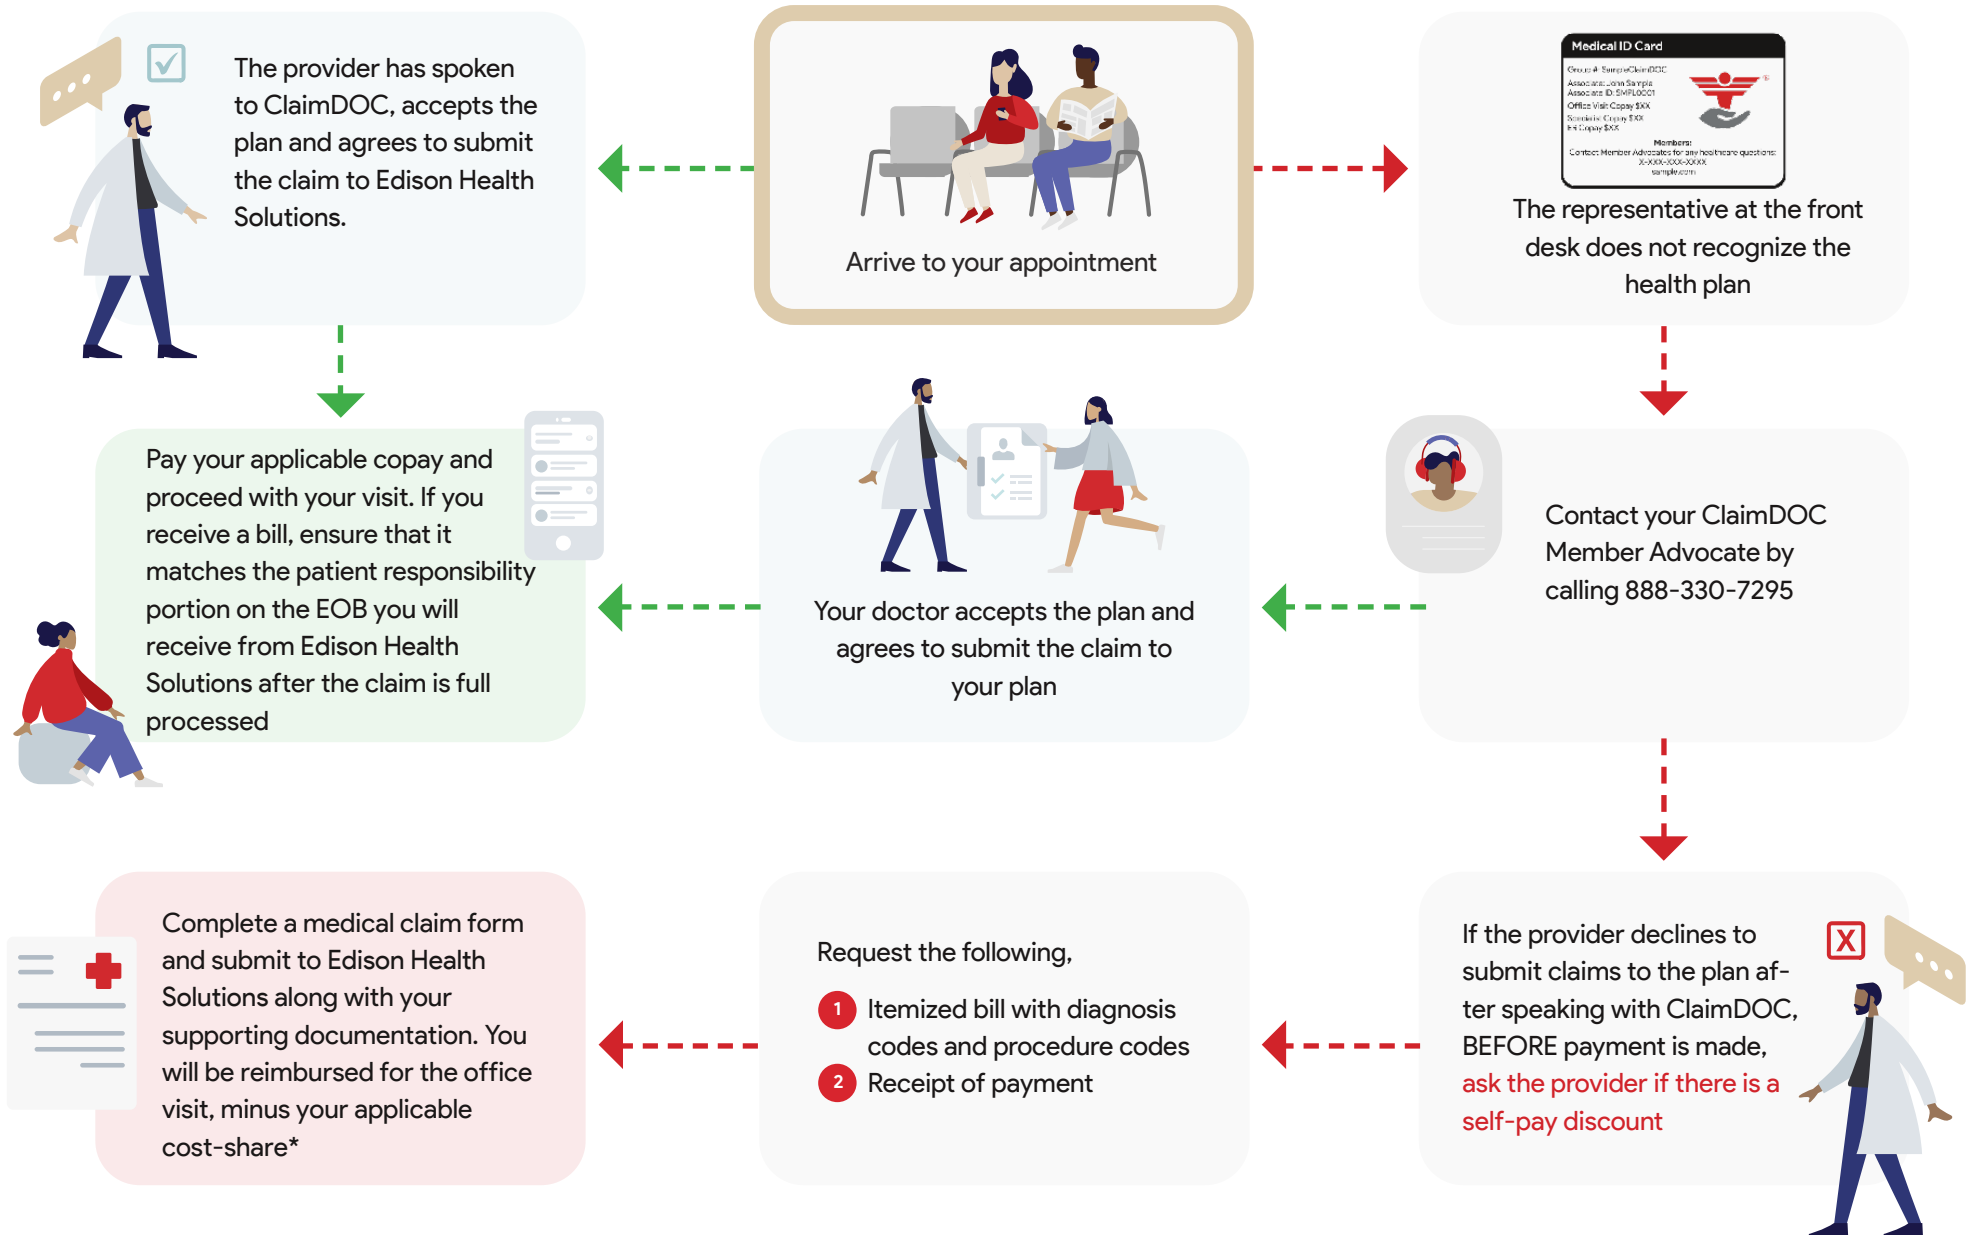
The provider has spoken to ClaimDOC, accepts the plan and agrees to submit the claim to Edison Health Solutions.

Arrive to your appointment

Medical ID Card

Group #: SampleClaimDOC
Associate: John Sample
Associate ID: SMPL0001
Office Visit Copay $XX
Specialist Copay $XX
ER Copay $XX

Members:
Contact Member Advocates for any healthcare questions:
X-XXX-XXX-XXXX
sample.com

The representative at the front desk does not recognize the health plan

Pay your applicable copay and proceed with your visit. If you receive a bill, ensure that it matches the patient responsibility portion on the EOB you will receive from Edison Health Solutions after the claim is full processed

Your doctor accepts the plan and agrees to submit the claim to your plan

Contact your ClaimDOC Member Advocate by calling 888-330-7295

Complete a medical claim form and submit to Edison Health Solutions along with your supporting documentation. You will be reimbursed for the office visit, minus your applicable cost-share*

Request the following,

1 Itemized bill with diagnosis codes and procedure codes

2 Receipt of payment

If the provider declines to submit claims to the plan after speaking with ClaimDOC, BEFORE payment is made, ask the provider if there is a self-pay discount